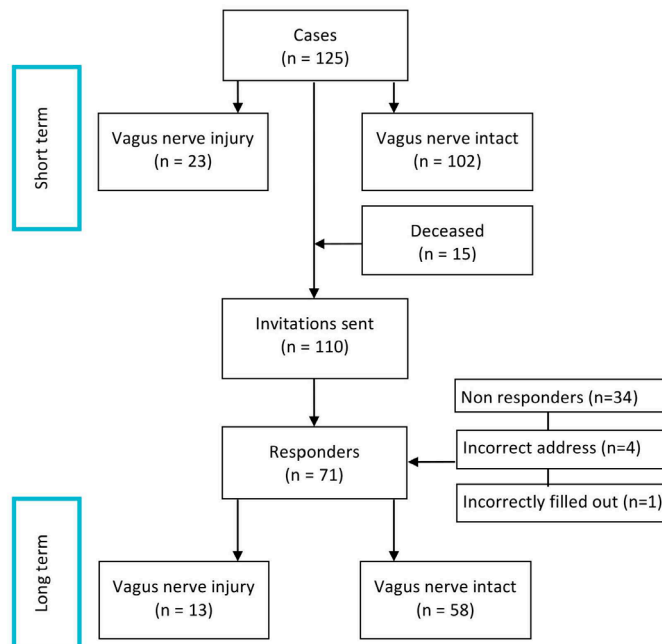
Short term

Cases
(n = 125)

Vagus nerve injury
(n = 23)

Vagus nerve intact
(n = 102)

Deceased
(n = 15)

Invitations sent
(n = 110)

Non responders (n=34)

Incorrect address (n=4)

Incorrectly filled out (n=1)

Responders
(n = 71)

Long term

Vagus nerve injury
(n = 13)

Vagus nerve intact
(n = 58)